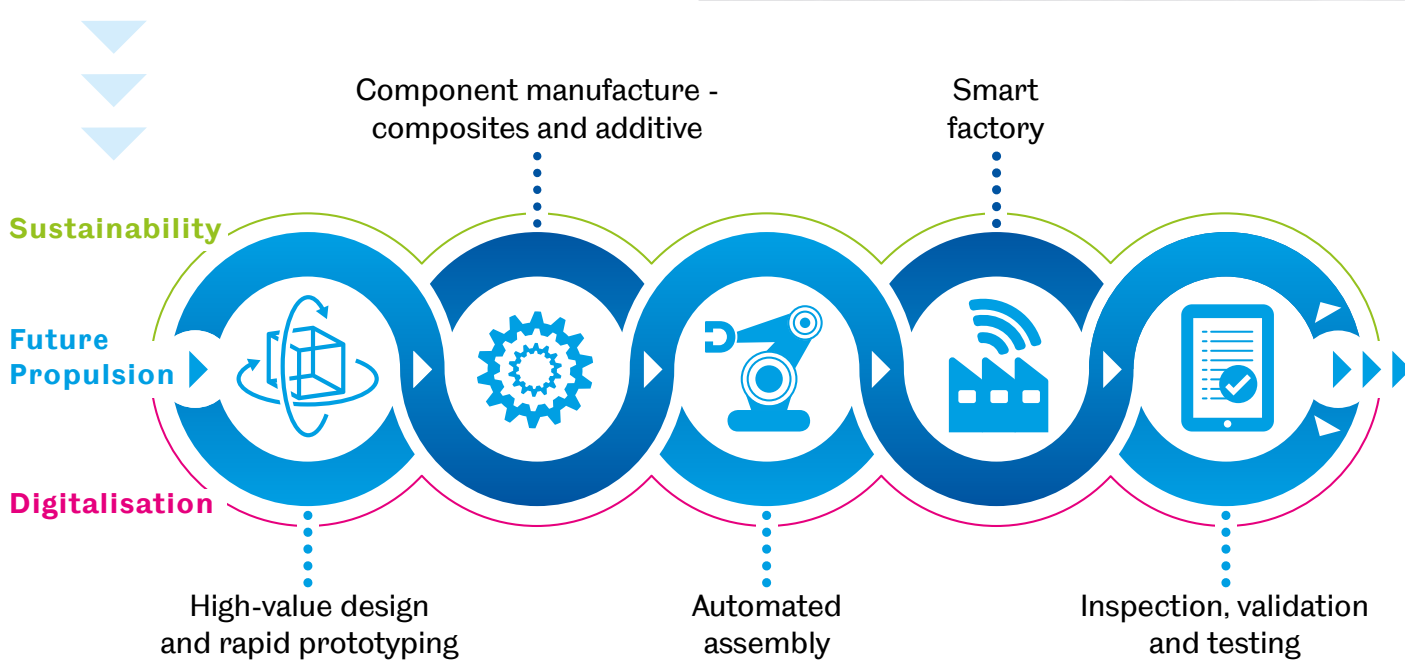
Component manufacture - composites and additive

Smart factory

Sustainability

Future Propulsion

Digitalisation

High-value design and rapid prototyping

Automated assembly

Inspection, validation and testing